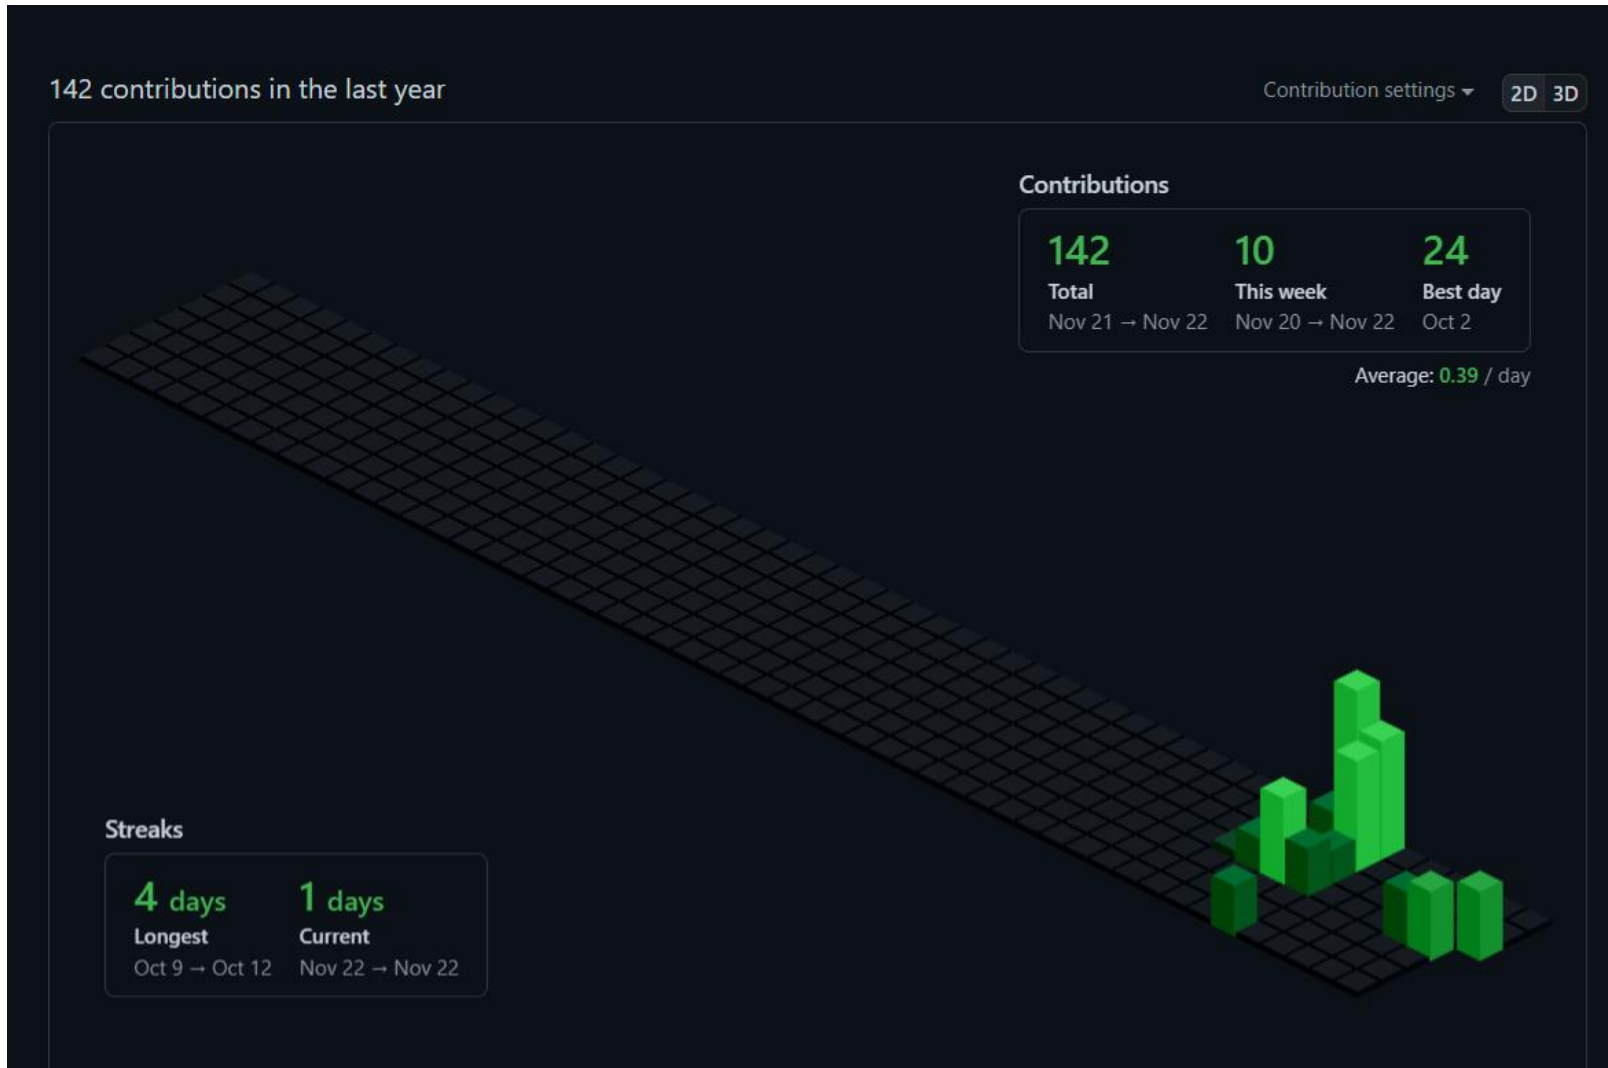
142 contributions in the last year

Contribution settings ▾ 2D 3D

Contributions

| 142 | 10 | 24 |
|---|---|---|
| Total | This week | Best day |
| Nov 21 → Nov 22 | Nov 20 → Nov 22 | Oct 2 |

Average: 0.39 / day

Streaks

| 4 days | 1 days |
|---|---|
| Longest | Current |
| Oct 9 → Oct 12 | Nov 22 → Nov 22 |